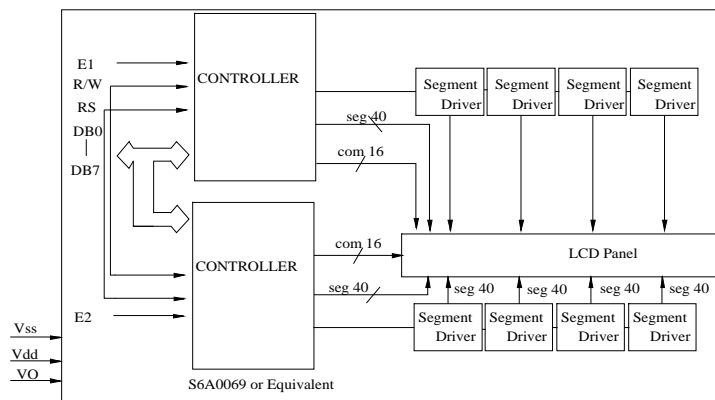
E1
R/W
RS
DB0
|
DB7

CONTROLLER

Segment Driver
Segment Driver
Segment Driver
Segment Driver

seg 40
com 16

LCD Panel

CONTROLLER

com 16
seg 40

seg 40
seg 40
seg 40
seg 40

E2

Segment Driver
Segment Driver
Segment Driver
Segment Driver

Vss
Vdd
VO

S6A0069 or Equivalent